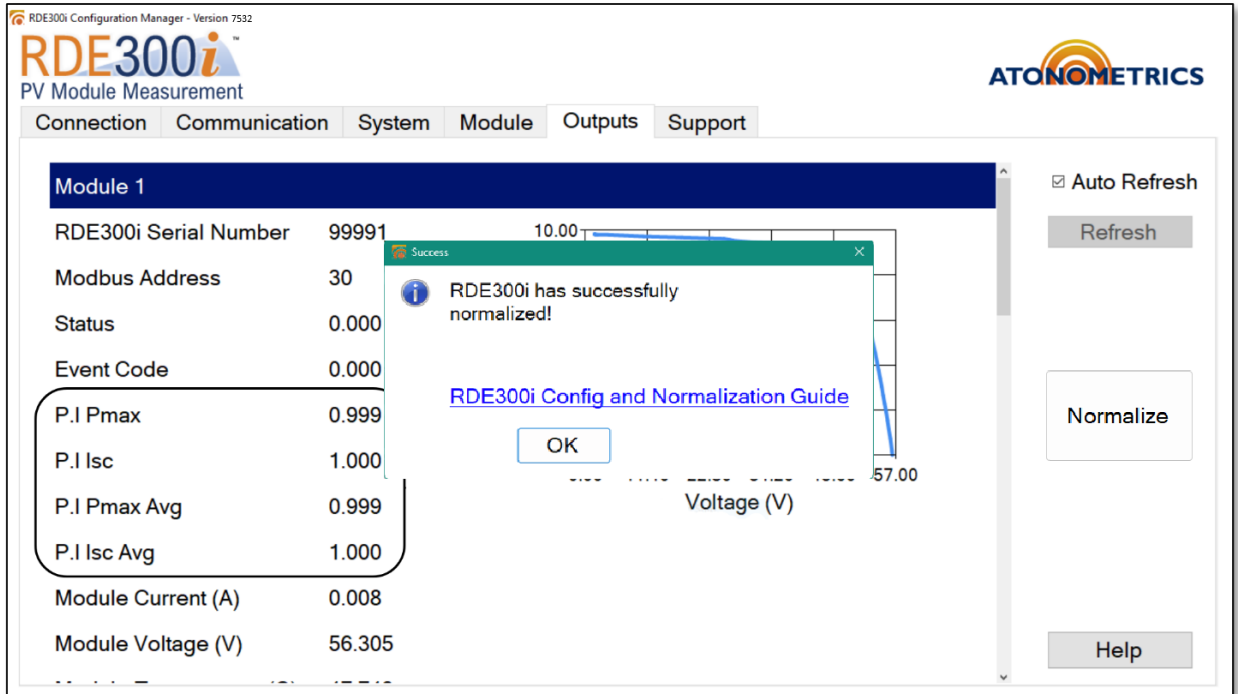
RDE300i Configuration Manager - Version 7532

RDE300i™
PV Module Measurement

ATONOMETRICS

Connection | Communication | System | Module | Outputs | Support

Module 1

RDE300i Serial Number 99991
Modbus Address 30
Status 0.000
Event Code 0.000
P.I Pmax 0.999
P.I Isc 1.000
P.I Pmax Avg 0.999
P.I Isc Avg 1.000
Module Current (A) 0.008
Module Voltage (V) 56.305

10.00
57.00
Voltage (V)

Success

RDE300i has successfully normalized!

RDE300i Config and Normalization Guide

OK

☑ Auto Refresh

Refresh

Normalize

Help